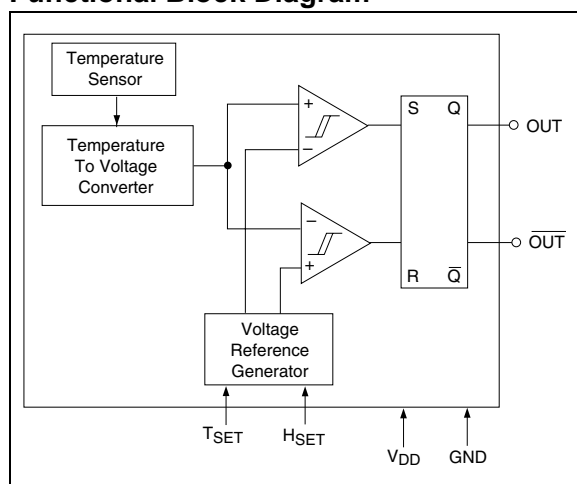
Functional Block Diagram

Temperature Sensor

Temperature To Voltage Converter

+

−

−

+

S Q

R $\overline{Q}$

OUT

$\overline{OUT}$

Voltage Reference Generator

$T_{SET}$

$H_{SET}$

$V_{DD}$

GND